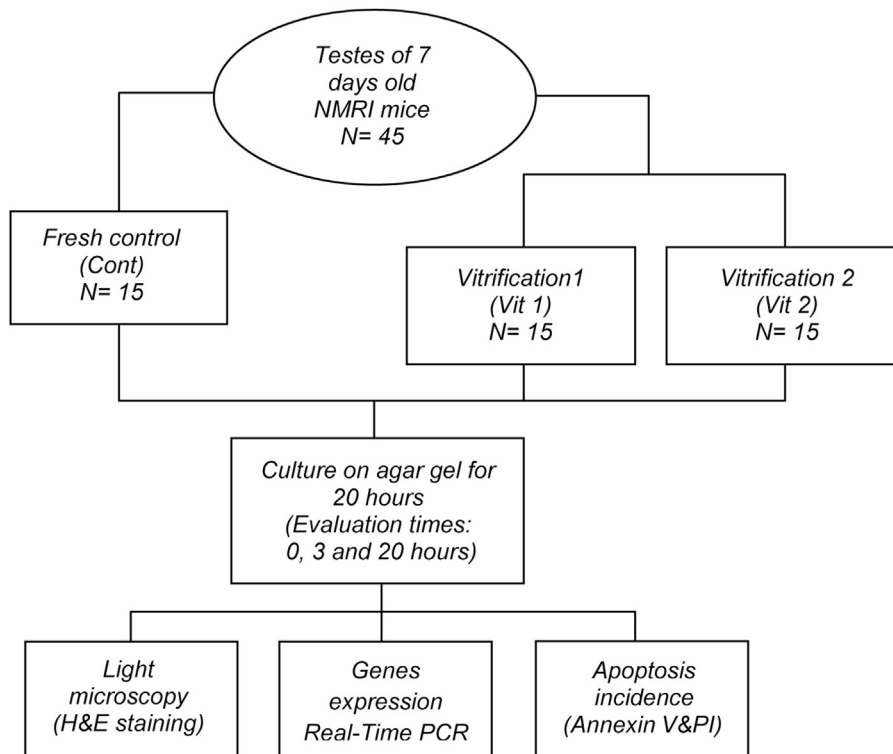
Testes of 7 days old NMRI mice
N= 45

Fresh control
(Cont)
N= 15

Vitrification1
(Vit 1)
N= 15

Vitrification 2
(Vit 2)
N= 15

Culture on agar gel for 20 hours
(Evaluation times: 0, 3 and 20 hours)

Light microscopy
(H&E staining)

Genes expression
Real-Time PCR

Apoptosis incidence
(Annexin V&PI)